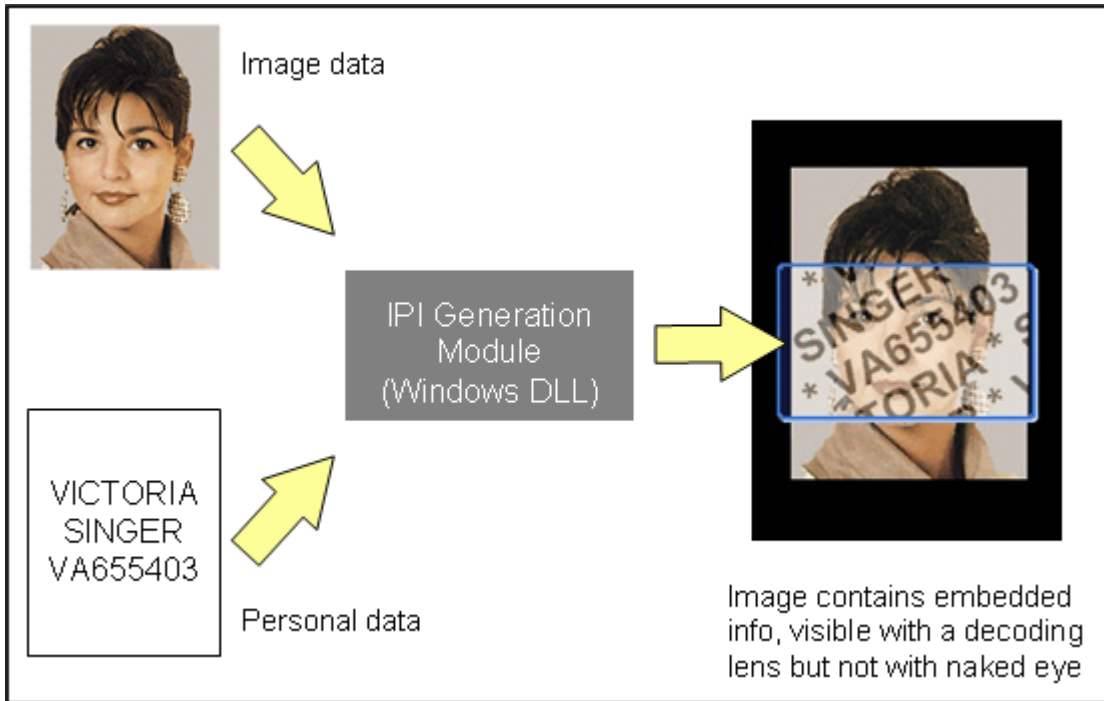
Image data

IPI Generation Module (Windows DLL)

VICTORIA SINGER VA655403

Personal data

* V SINGER * S VA655403 * V * VICTORIA *

Image contains embedded info, visible with a decoding lens but not with naked eye